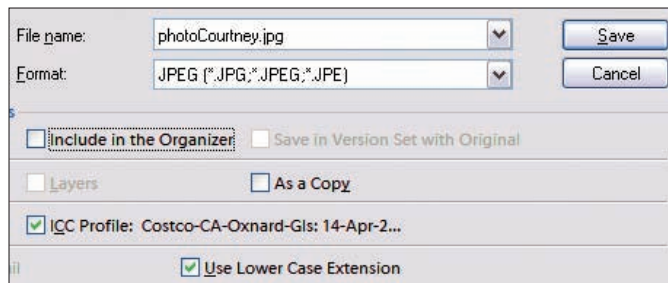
File name: photoCourtney.jpg
Save
Format: JPEG (*.JPG;*.JPEG;*.JPE)
Cancel

Include in the Organizer
Save in Version Set with Original

Layers
As a Copy

ICC Profile: Costco-CA-Oxnard-Gls: 14-Apr-2...

Use Lower Case Extension